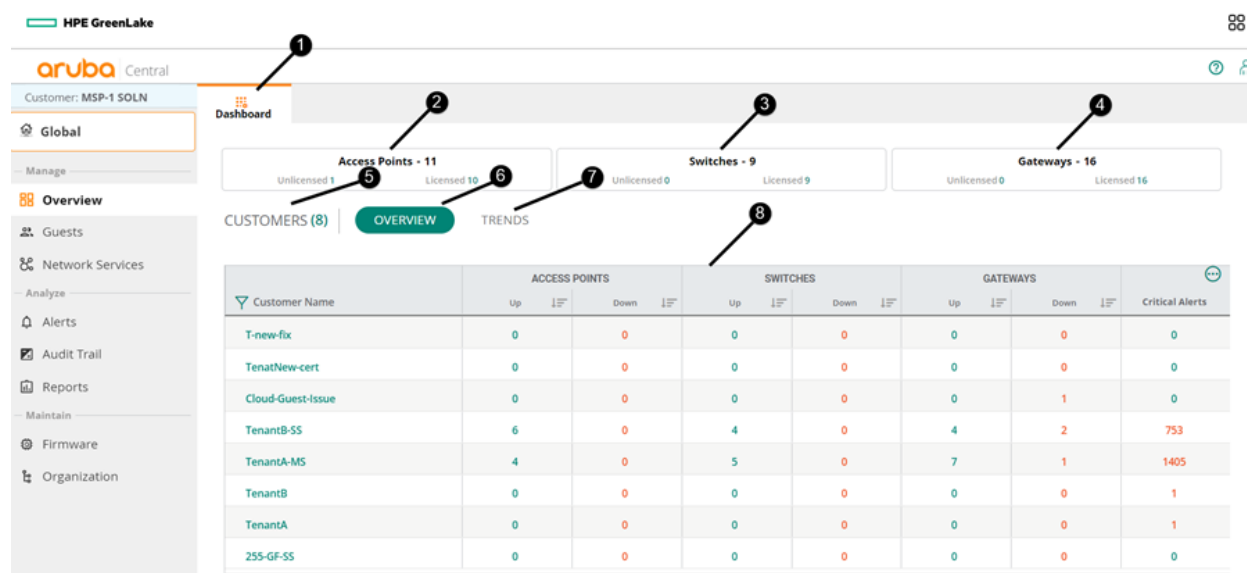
HPE GreenLake

aruba Central

Customer: MSP-1 SOLN

Global

Manage

Overview

Guests

Network Services

Analyze

Alerts

Audit Trail

Reports

Maintain

Firmware

Organization

1

Dashboard

2

3

4

Access Points - 11
Unlicensed 1 Licensed 10

Switches - 9
Unlicensed 0 Licensed 9

Gateways - 16
Unlicensed 0 Licensed 16

5

6

7

8

CUSTOMERS (8)

OVERVIEW

TRENDS

| Customer Name | ACCESS POINTS Up | ACCESS POINTS Down | SWITCHES Up | SWITCHES Down | GATEWAYS Up | GATEWAYS Down | Critical Alerts |
|---|---|---|---|---|---|---|---|
| T-new-fix | 0 | 0 | 0 | 0 | 0 | 0 | 0 |
| TenatNew-cert | 0 | 0 | 0 | 0 | 0 | 0 | 0 |
| Cloud-Guest-Issue | 0 | 0 | 0 | 0 | 0 | 1 | 0 |
| TenantB-SS | 6 | 0 | 4 | 0 | 4 | 2 | 753 |
| TenantA-MS | 4 | 0 | 5 | 0 | 7 | 1 | 1405 |
| TenantB | 0 | 0 | 0 | 0 | 0 | 0 | 1 |
| TenantA | 0 | 0 | 0 | 0 | 0 | 0 | 1 |
| 255-GF-SS | 0 | 0 | 0 | 0 | 0 | 0 | 0 |